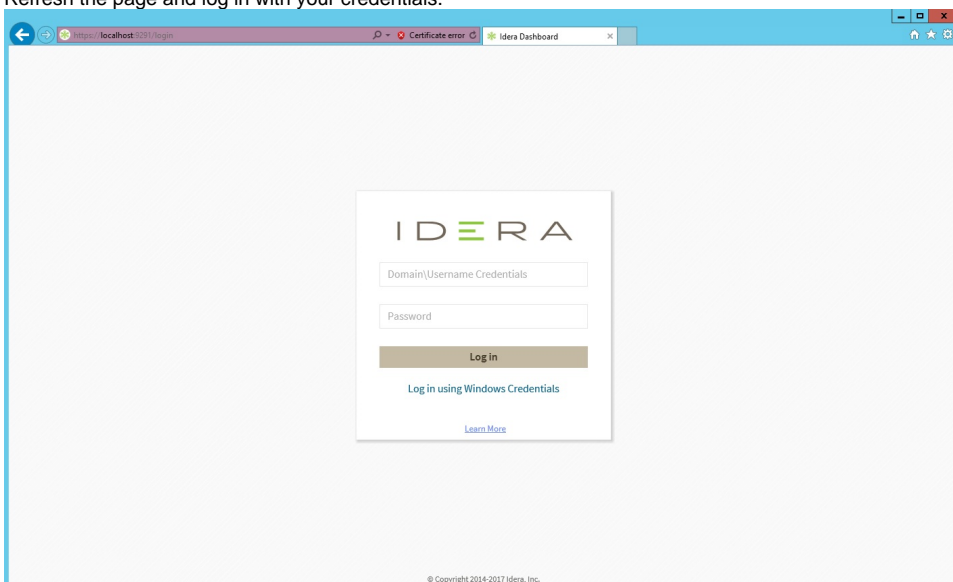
Refresh the page and log in with your credentials.

https://localhost:9291/login

Certificate error

Idera Dashboard

IDERA

Domain\Username Credentials

Password

Log in

Log in using Windows Credentials

Learn More

© Copyright 2014-2017 Idera, Inc.